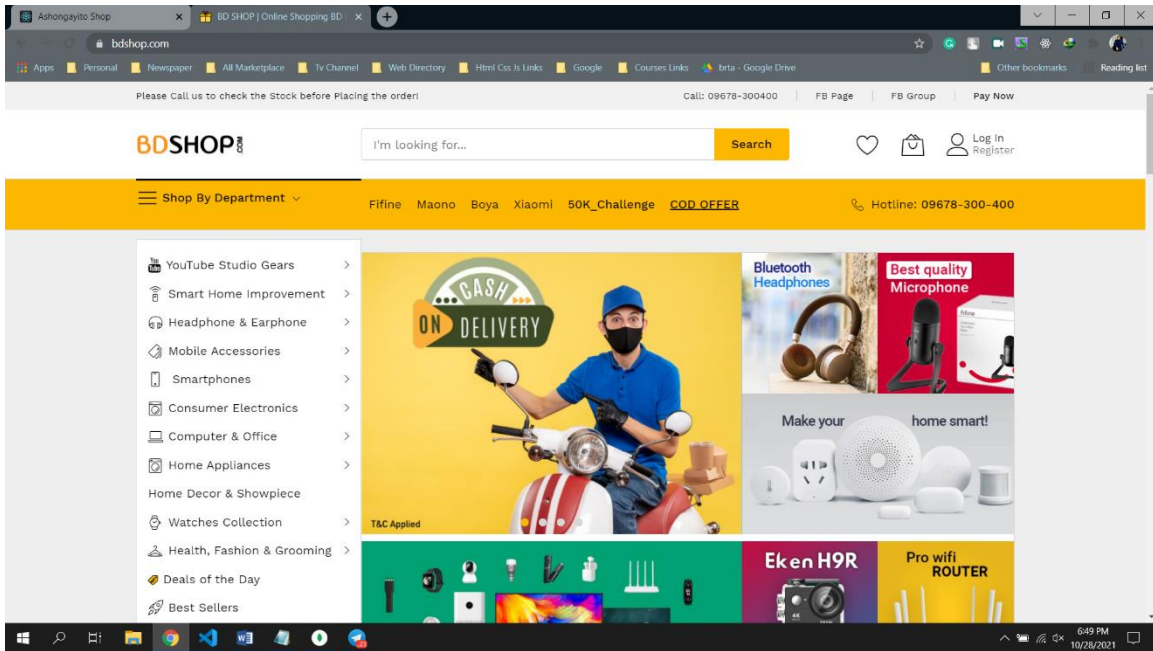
Ashongayito Shop
BD SHOP | Online Shopping BD |
bdshop.com
Apps Personal Newspaper All Marketplace Tv Channel Web Directory Html Css Js Links Google Courses Links brta - Google Drive Other bookmarks Reading list

Please Call us to check the Stock before Placing the order! Call: 09678-300400 FB Page FB Group Pay Now

BDSHOP

I'm looking for...
Search
Log In
Register

Shop By Department
Fifine Maono Boya Xiaomi 50K_Challenge COD OFFER
Hotline: 09678-300-400

YouTube Studio Gears
Smart Home Improvement
Headphone & Earphone
Mobile Accessories
Smartphones
Consumer Electronics
Computer & Office
Home Appliances
Home Decor & Showpiece
Watches Collection
Health, Fashion & Grooming
Deals of the Day
Best Sellers

CASH ON DELIVERY
T&C Applied

Bluetooth Headphones
Best quality Microphone
Make your home smart!
Eken H9R
Pro wifi ROUTER

6:49 PM
10/28/2021